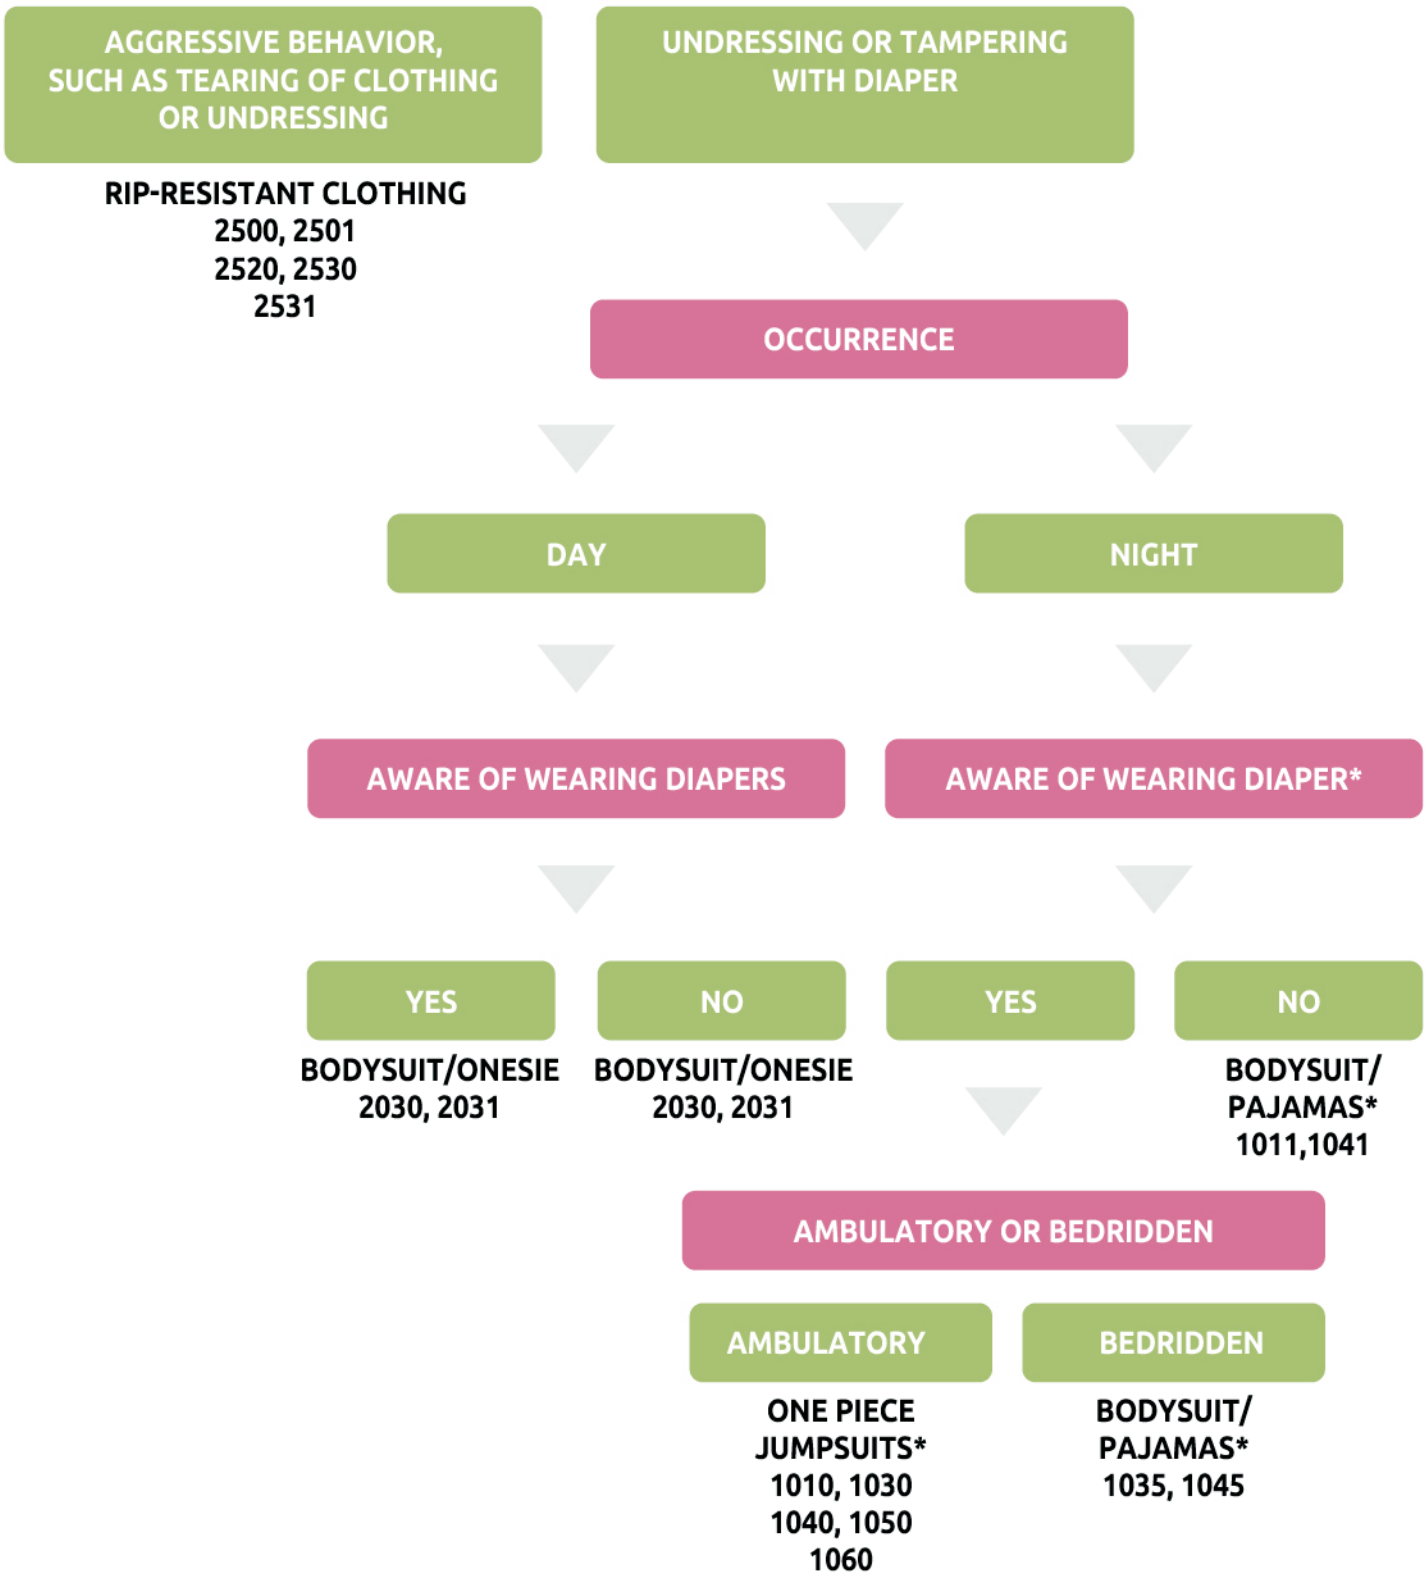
AGGRESSIVE BEHAVIOR, SUCH AS TEARING OF CLOTHING OR UNDRESSING

RIP-RESISTANT CLOTHING
2500, 2501
2520, 2530
2531

UNDRESSING OR TAMPERING WITH DIAPER

OCCURRENCE

DAY

NIGHT

AWARE OF WEARING DIAPERS

AWARE OF WEARING DIAPER*

YES

BODYSUIT/ONESIE
2030, 2031

NO

BODYSUIT/ONESIE
2030, 2031

YES

NO

BODYSUIT/
PAJAMAS*
1011,1041

AMBULATORY OR BEDRIDDEN

AMBULATORY

ONE PIECE
JUMPSUITS*
1010, 1030
1040, 1050
1060

BEDRIDDEN

BODYSUIT/
PAJAMAS*
1035, 1045